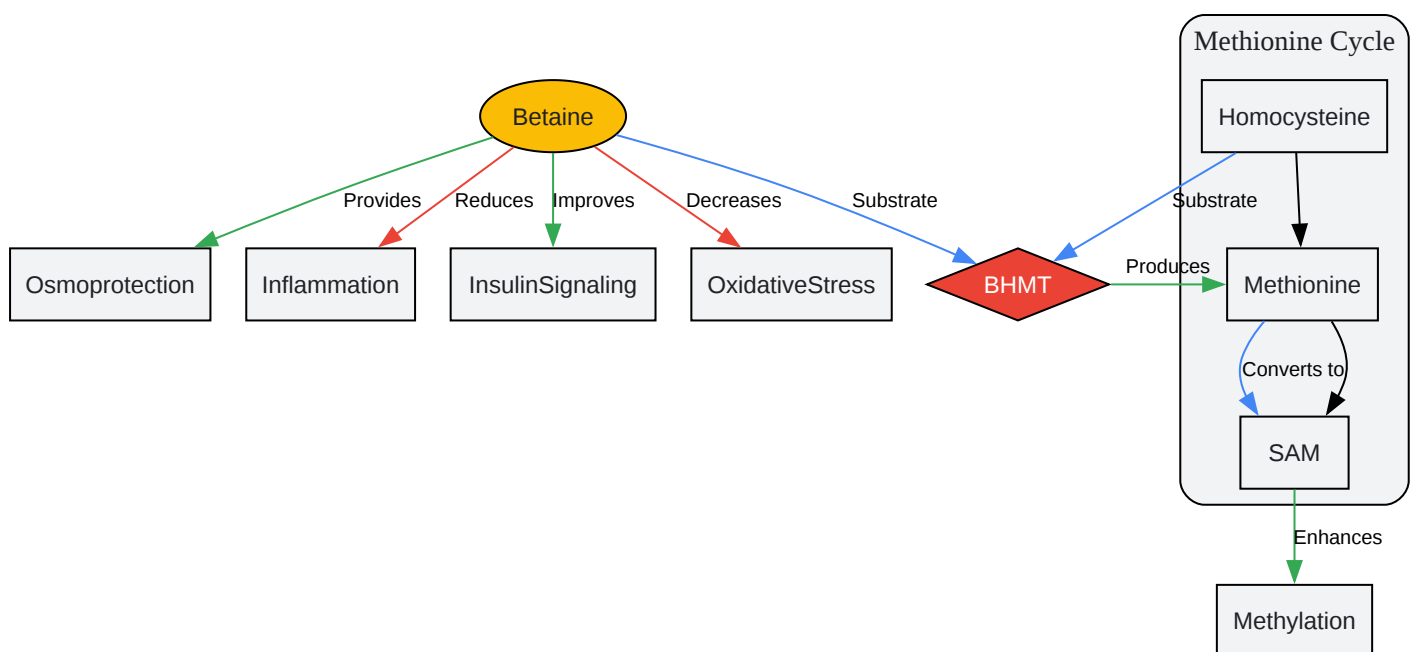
Betaine

Provides
Reduces
Improves
Decreases
Substrate

Osmoprotection
Inflammation
InsulinSignaling
OxidativeStress

BHMT

Methionine Cycle
Homocysteine
Substrate
Produces
Methionine
Converts to
SAM

Enhances
Methylation